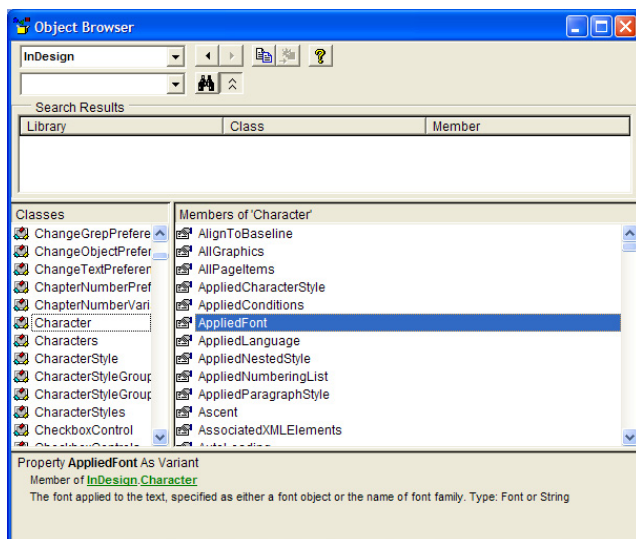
Object Browser

InDesign

Search Results

| Library | Class | Member |
|---|---|---|

Classes
ChangeGrepPrefere
ChangeObjectPrefer
ChangeTextPreferer
ChapterNumberPref
ChapterNumberVari
Character
Characters
CharacterStyle
CharacterStyleGroup
CharacterStyleGroup
CharacterStyles
CheckboxControl
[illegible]

Members of 'Character'
AlignToBaseline
AllGraphics
AllPageItems
AppliedCharacterStyle
AppliedConditions
AppliedFont
AppliedLanguage
AppliedNestedStyle
AppliedNumberingList
AppliedParagraphStyle
Ascent
AssociatedXMLElements
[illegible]

Property AppliedFont As Variant
Member of InDesign.Character
The font applied to the text, specified as either a font object or the name of font family. Type: Font or String